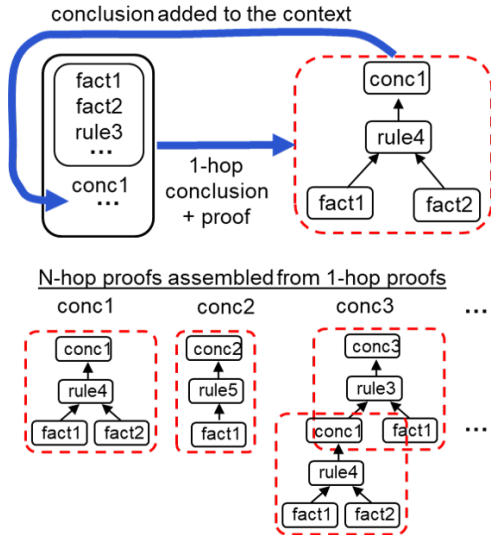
conclusion added to the context

fact1
fact2
rule3
...
conc1
...

1-hop conclusion + proof

conc1
rule4
fact1
fact2

N-hop proofs assembled from 1-hop proofs

conc1
conc1
rule4
fact1
fact2

conc2
conc2
rule5
fact1

conc3
conc3
rule3
conc1
fact1
rule4
fact1
fact2

...

...